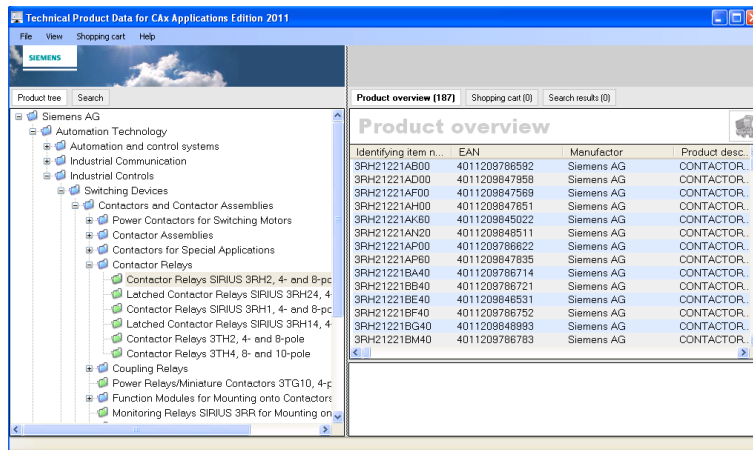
Technical Product Data for CAx Applications Edition 2011

File View Shopping cart Help

SIEMENS

Product tree Search

Siemens AG
Automation Technology
Automation and control systems
Industrial Communication
Industrial Controls
Switching Devices
Contactors and Contactor Assemblies
Power Contactors for Switching Motors
Contactor Assemblies
Contactors for Special Applications
Contactor Relays
Contactor Relays SIRIUS 3RH2, 4- and 8-pc
Latched Contactor Relays SIRIUS 3RH24, 4-
Contactor Relays SIRIUS 3RH1, 4- and 8-pc
Latched Contactor Relays SIRIUS 3RH14, 4
Contactor Relays 3TH2, 4- and 8-pole
Contactor Relays 3TH4, 8- and 10-pole
Coupling Relays
Power Relays/Miniature Contactors 3TG10, 4-p
Function Modules for Mounting onto Contactors
Monitoring Relays SIRIUS 3RR for Mounting on

Product overview (187) Shopping cart (0) Search results (0)

Product overview

| Identifying item n... | EAN | Manufactor | Product desc... |
|---|---|---|---|
| 3RH21221AB00 | 4011209786592 | Siemens AG | CONTACTOR.. |
| 3RH21221AD00 | 4011209847958 | Siemens AG | CONTACTOR.. |
| 3RH21221AF00 | 4011209847569 | Siemens AG | CONTACTOR.. |
| 3RH21221AH00 | 4011209847651 | Siemens AG | CONTACTOR.. |
| 3RH21221AK60 | 4011209845022 | Siemens AG | CONTACTOR.. |
| 3RH21221AN20 | 4011209848511 | Siemens AG | CONTACTOR.. |
| 3RH21221AP00 | 4011209786622 | Siemens AG | CONTACTOR.. |
| 3RH21221AP60 | 4011209847835 | Siemens AG | CONTACTOR.. |
| 3RH21221BA40 | 4011209786714 | Siemens AG | CONTACTOR.. |
| 3RH21221BB40 | 4011209786721 | Siemens AG | CONTACTOR.. |
| 3RH21221BE40 | 4011209846531 | Siemens AG | CONTACTOR.. |
| 3RH21221BF40 | 4011209786752 | Siemens AG | CONTACTOR.. |
| 3RH21221BG40 | 4011209848993 | Siemens AG | CONTACTOR.. |
| 3RH21221BM40 | 4011209786783 | Siemens AG | CONTACTOR.. |